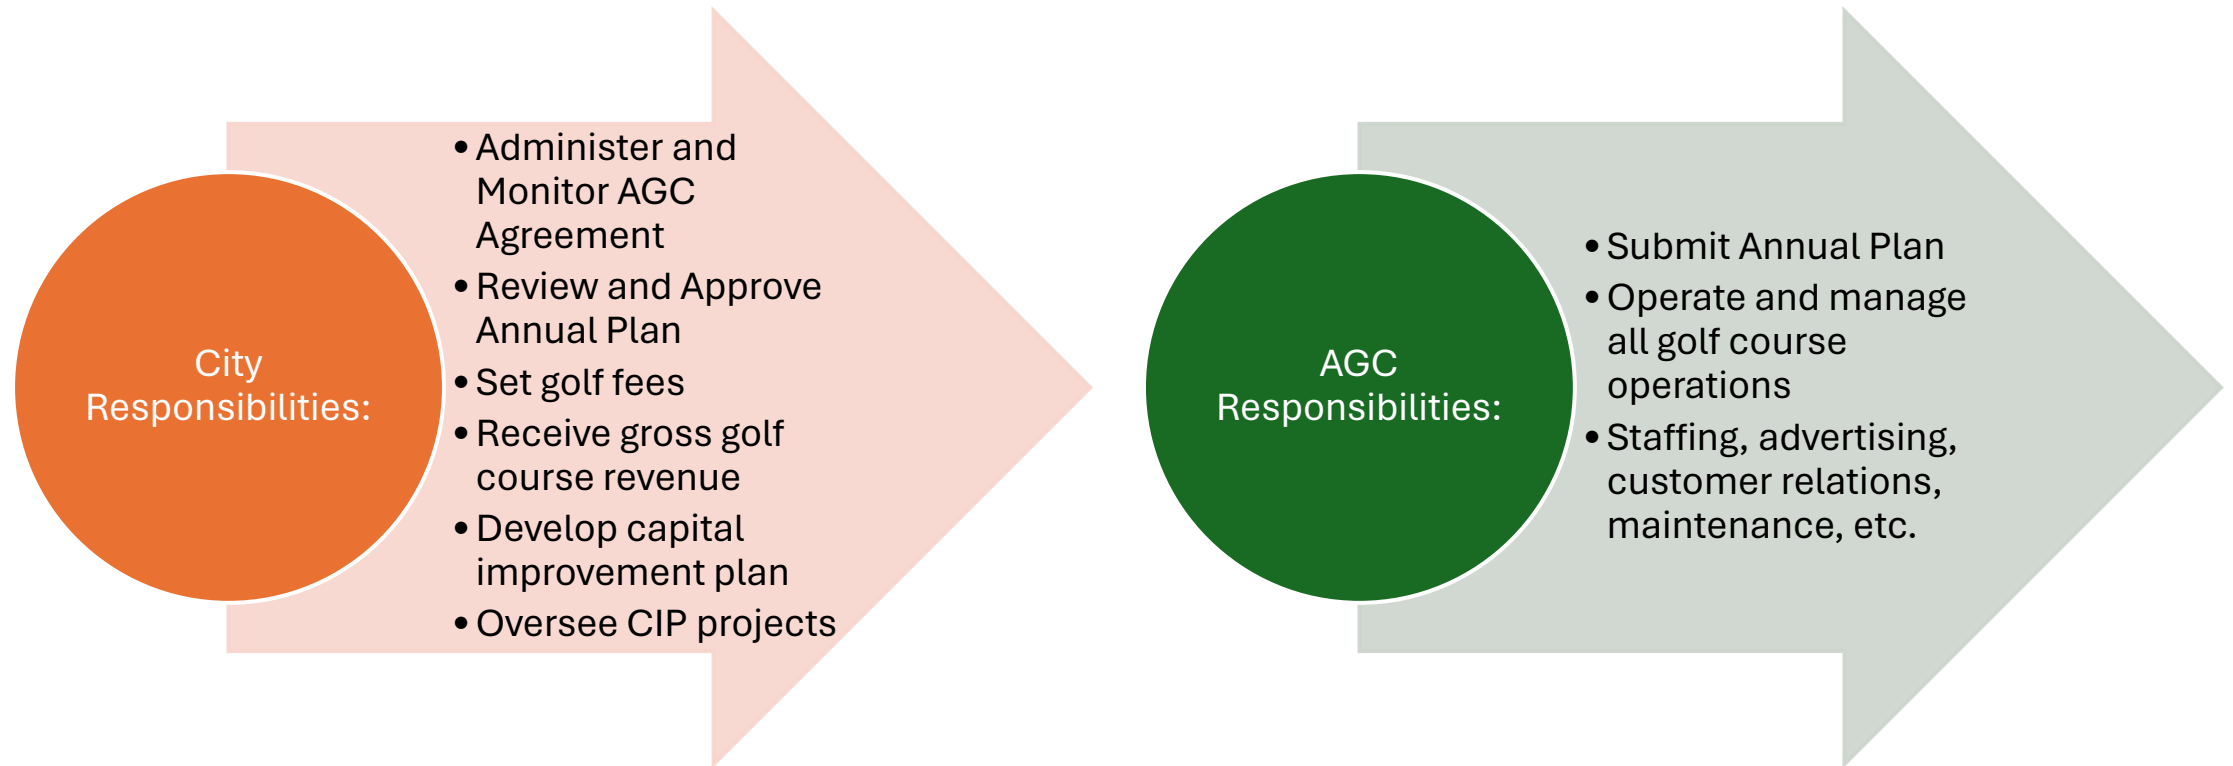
City Responsibilities:

- Administer and Monitor AGC Agreement
- Review and Approve Annual Plan
- Set golf fees
- Receive gross golf course revenue
- Develop capital improvement plan
- Oversee CIP projects

AGC Responsibilities:

- Submit Annual Plan
- Operate and manage all golf course operations
- Staffing, advertising, customer relations, maintenance, etc.